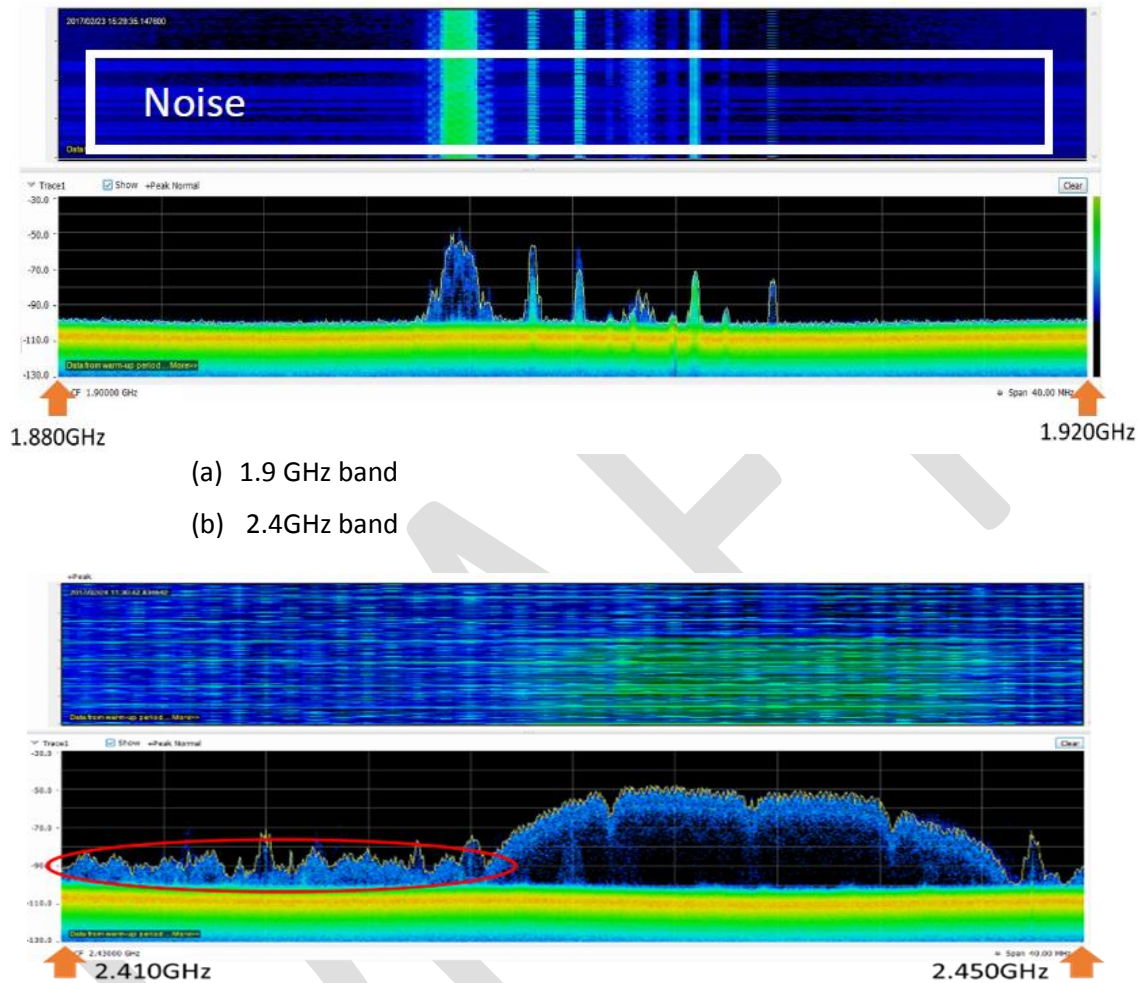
2017/02/23 15:29:35.147600

Noise

Data

Trace1 Show +Peak Normal Clear

-30.0

-50.0

-70.0

-90.0

-110.0

-130.0

Data from warm-up period... More>>

CF 1.90000 GHz

Span 40.00 MHz

1.880GHz

1.920GHz

(a) 1.9 GHz band

(b) 2.4GHz band

+Peak

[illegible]

Data from warm-up period... More>>

Trace1 Show +Peak Normal Clear

-30.0

-50.0

-70.0

-90

-110.0

-130.0

Data from warm-up period... More>>

CF 2.43000 GHz

Span 40.00 MHz

2.410GHz

2.450GHz